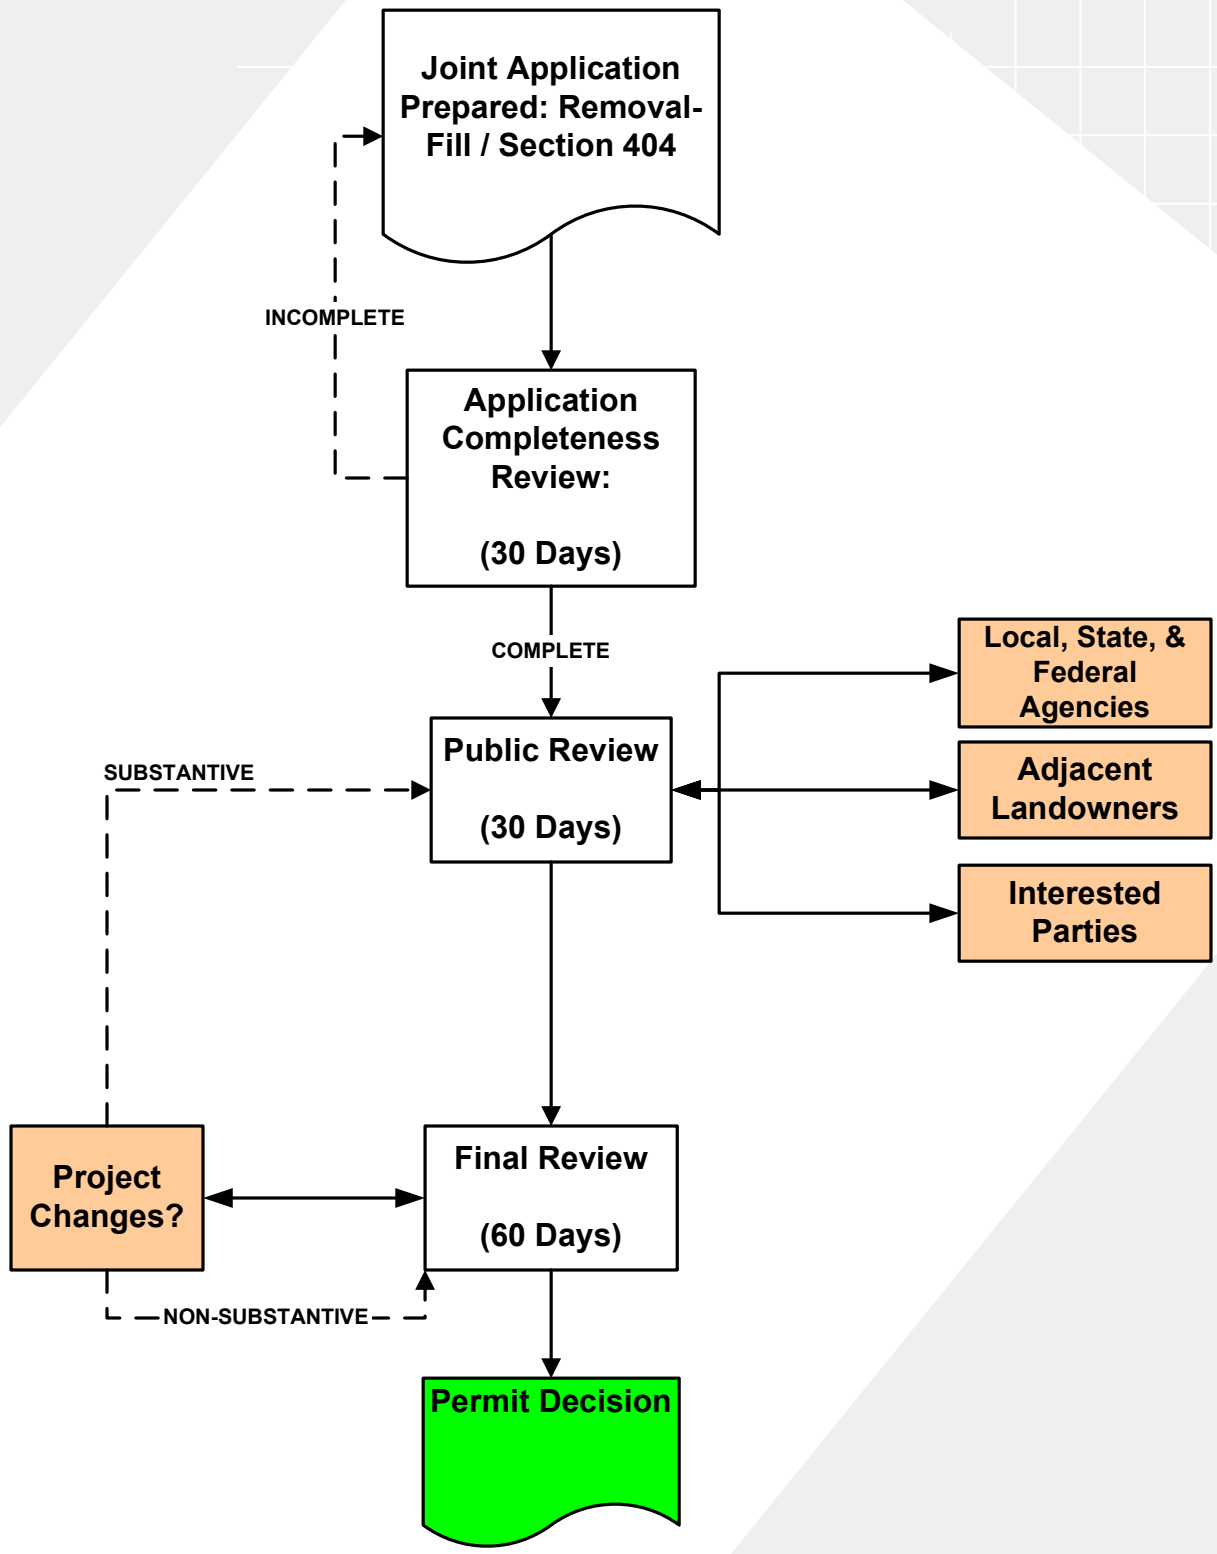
Joint Application Prepared: Removal-Fill / Section 404

INCOMPLETE

Application Completeness Review:

(30 Days)

COMPLETE

Local, State, & Federal Agencies

SUBSTANTIVE

Public Review

(30 Days)

Adjacent Landowners

Interested Parties

Project Changes?

Final Review

(60 Days)

NON-SUBSTANTIVE

Permit Decision